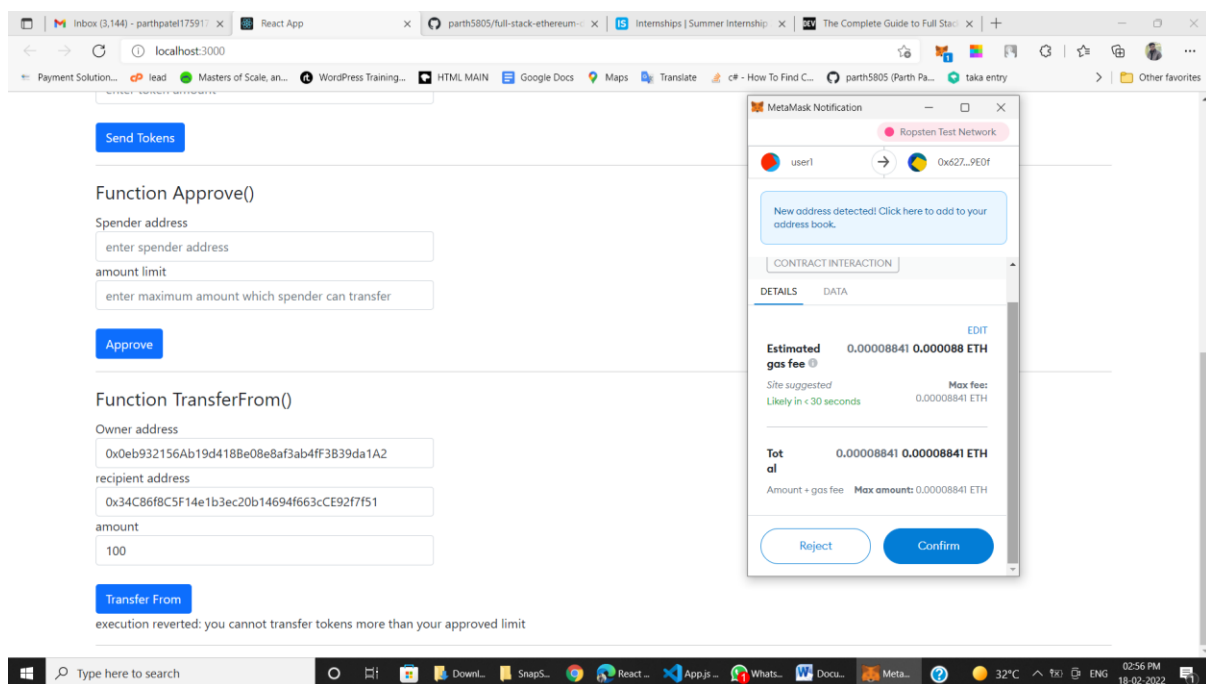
Inbox (3,144) - parthpatel17591 ×
React App ×
parth5805/full-stack-ethereum-c ×
Internships | Summer Internship ×
The Complete Guide to Full Stac ×
localhost:3000
Payment Solution... lead Masters of Scale, an... WordPress Training... HTML MAIN Google Docs Maps Translate c# - How To Find C... parth5805 (Parth Pa... taka entry Other favorites

Send Tokens

Function Approve()

Spender address

enter spender address

amount limit

enter maximum amount which spender can transfer

Approve

Function TransferFrom()

Owner address

0x0eb932156Ab19d418Be08e8af3ab4fF3B39da1A2

recipient address

0x34C86f8C5F14e1b3ec20b14694f663cCE92f7f51

amount

100

Transfer From

execution reverted: you cannot transfer tokens more than your approved limit

MetaMask Notification

Ropsten Test Network

user1

0x627...9E0f

New address detected! Click here to add to your address book.

CONTRACT INTERACTION

DETAILS DATA

EDIT

Estimated gas fee 0.00008841 0.000088 ETH

Site suggested

Likely in < 30 seconds

Max fee: 0.00008841 ETH

Total 0.00008841 0.00008841 ETH

Amount + gas fee Max amount: 0.00008841 ETH

Reject Confirm

Type here to search
Downl... SnapS... React ... App.js ... Whats... Docu... Meta...
32°C ENG 02:56 PM 18-02-2022